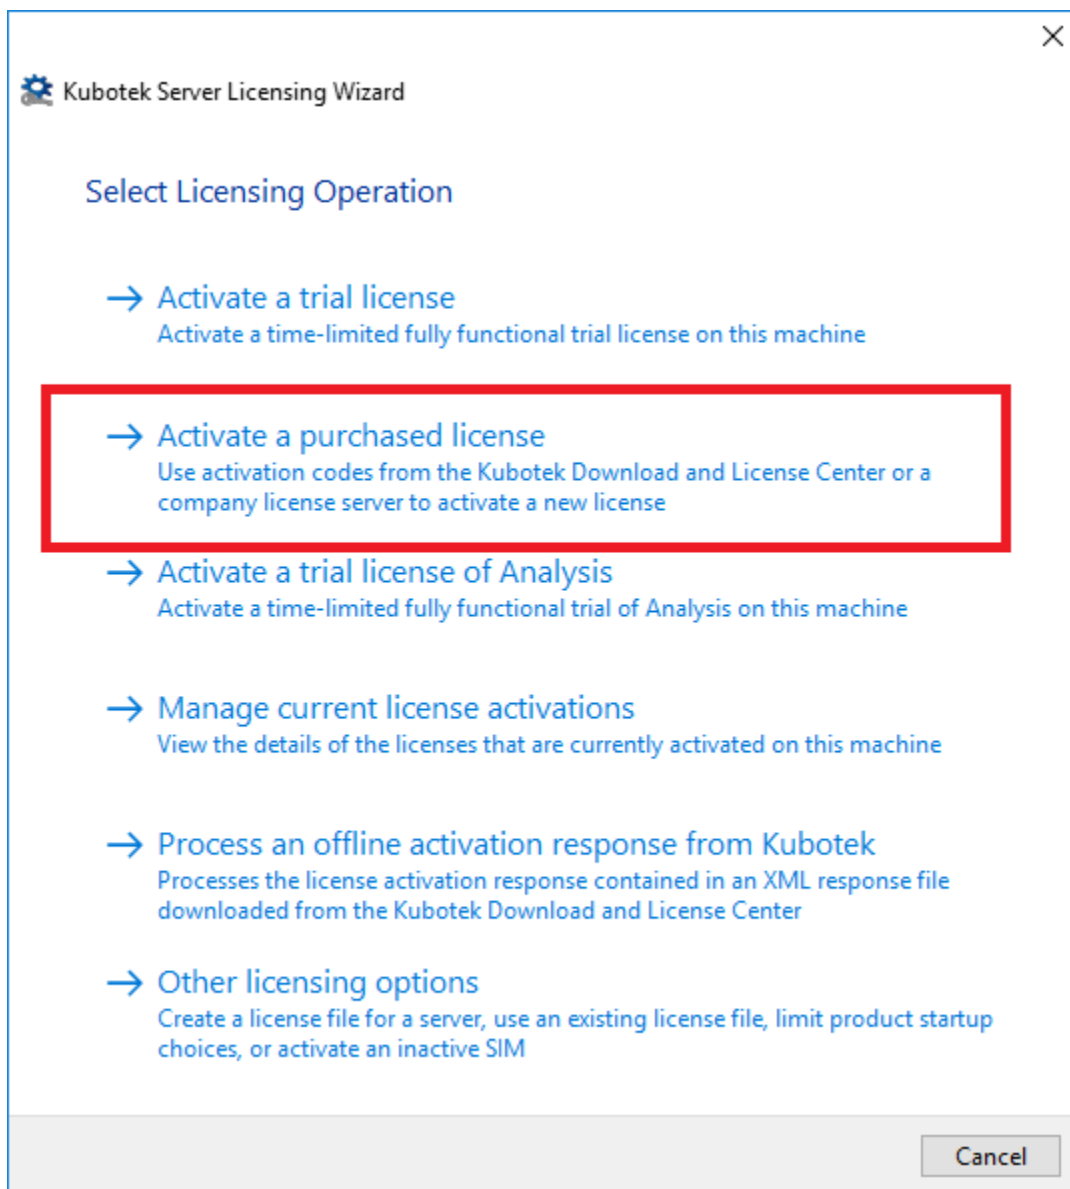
Kubotek Server Licensing Wizard

Select Licensing Operation

→ Activate a trial license
Activate a time-limited fully functional trial license on this machine

→ Activate a purchased license
Use activation codes from the Kubotek Download and License Center or a company license server to activate a new license

→ Activate a trial license of Analysis
Activate a time-limited fully functional trial of Analysis on this machine

→ Manage current license activations
View the details of the licenses that are currently activated on this machine

→ Process an offline activation response from Kubotek
Processes the license activation response contained in an XML response file downloaded from the Kubotek Download and License Center

→ Other licensing options
Create a license file for a server, use an existing license file, limit product startup choices, or activate an inactive SIM

Cancel